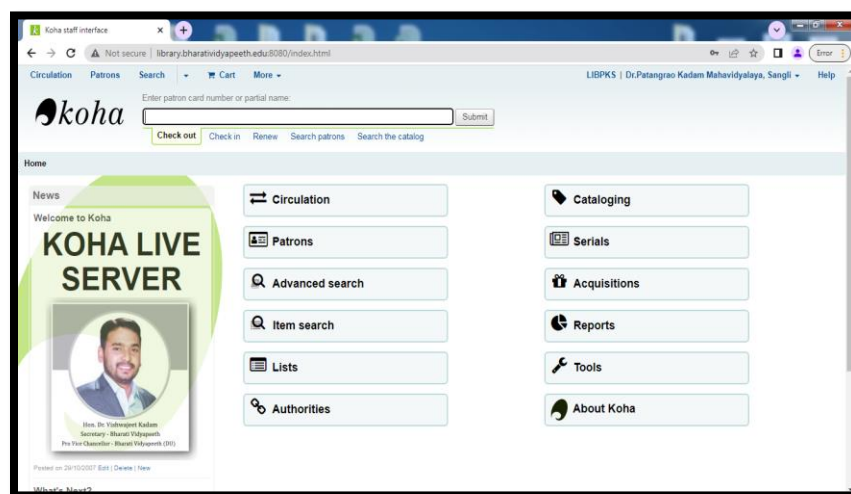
Koha staff interface

Not secure | library.bharatividyapeeth.edu:8080/index.html

Error

Circulation Patrons Search Cart More

LIBPKS | Dr.Patangrao Kadam Mahavidyalaya, Sangli Help

koha

Enter patron card number or partial name:

Submit

Check out Check in Renew Search patrons Search the catalog

Home

News

Welcome to Koha

KOHA LIVE SERVER

Hon. Dr. Vishwajeet Kadam
Secretary - Bharati Vidyapeeth
Pro Vice Chancellor - Bharati Vidyapeeth (DU)

Posted on 29/10/2007 Edit | Delete | New

What's Next?

Circulation

Patrons

Advanced search

Item search

Lists

Authorities

Cataloging

Serials

Acquisitions

Reports

Tools

About Koha